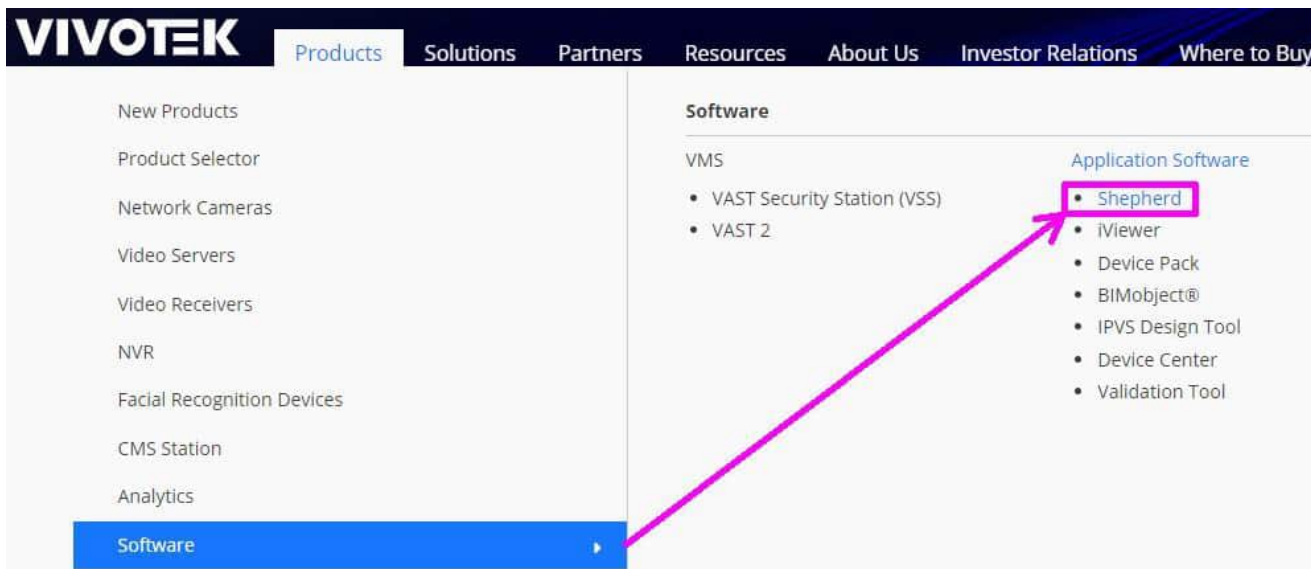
VIVOTEK Products Solutions Partners Resources About Us Investor Relations Where to Buy

New Products
Product Selector
Network Cameras
Video Servers
Video Receivers
NVR
Facial Recognition Devices
CMS Station
Analytics
Software

Software

VMS
• VAST Security Station (VSS)
• VAST 2

Application Software
• Shepherd
• iViewer
• Device Pack
• BIMobject®
• IPVS Design Tool
• Device Center
• Validation Tool